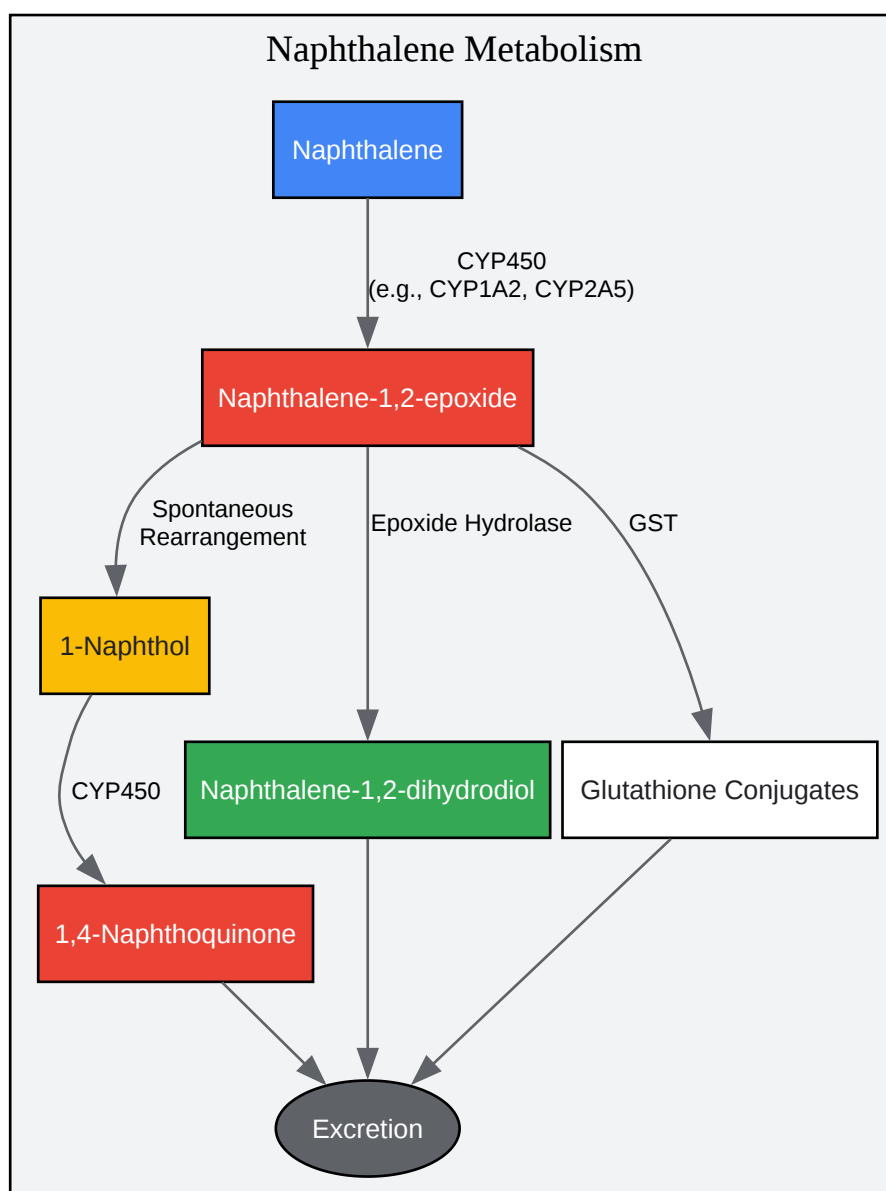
Naphthalene Metabolism

Naphthalene

CYP450
(e.g., CYP1A2, CYP2A5)

Naphthalene-1,2-epoxide

Spontaneous
Rearrangement

Epoxide Hydrolase

GST

1-Naphthol

CYP450

Naphthalene-1,2-dihydrodiol

Glutathione Conjugates

1,4-Naphthoquinone

Excretion